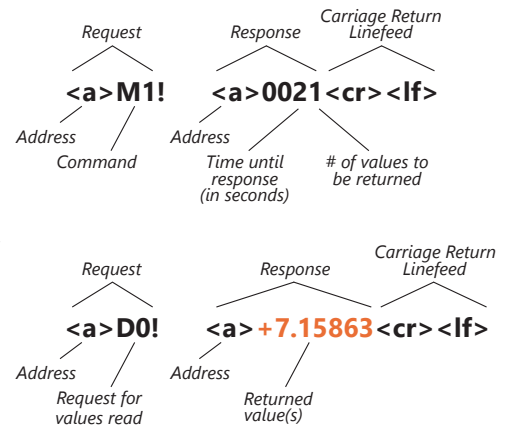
Request

<a>M1!

Address

Command

Response

<a>0021<cr><lf>

Carriage Return
Linefeed

Address

Time until response (in seconds)

# of values to be returned

Request

<a>D0!

Address

Request for values read

Response

<a>+7.15863<cr><lf>

Carriage Return
Linefeed

Address

Returned value(s)